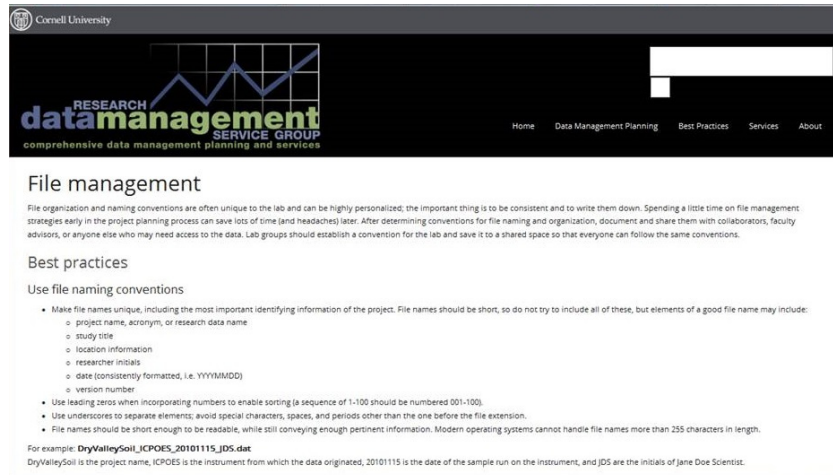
Cornell University

RESEARCH
datamanagement
SERVICE GROUP
comprehensive data management planning and services

Home Data Management Planning Best Practices Services About

File management

File organization and naming conventions are often unique to the lab and can be highly personalized; the important thing is to be consistent and to write them down. Spending a little time on file management strategies early in the project planning process can save lots of time (and headaches) later. After determining conventions for file naming and organization, document and share them with collaborators, faculty advisors, or anyone else who may need access to the data. Lab groups should establish a convention for the lab and save it to a shared space so that everyone can follow the same conventions.

Best practices

Use file naming conventions

- Make file names unique, including the most important identifying information of the project. File names should be short, so do not try to include all of these, but elements of a good file name may include:
  - project name, acronym, or research data name
  - study title
  - location information
  - researcher initials
  - date (consistently formatted, i.e. YYYYMMDD)
  - version number
- Use leading zeros when incorporating numbers to enable sorting (a sequence of 1-100 should be numbered 001-100).
- Use underscores to separate elements; avoid special characters, spaces, and periods other than the one before the file extension.
- File names should be short enough to be readable, while still conveying enough pertinent information. Modern operating systems cannot handle file names more than 255 characters in length.

For example: DryValleySoil_ICPOES_20101115_JDS.dat
DryValleySoil is the project name, ICPOES is the instrument from which the data originated, 20101115 is the date of the sample run on the instrument, and JDS are the initials of Jane Doe Scientist.